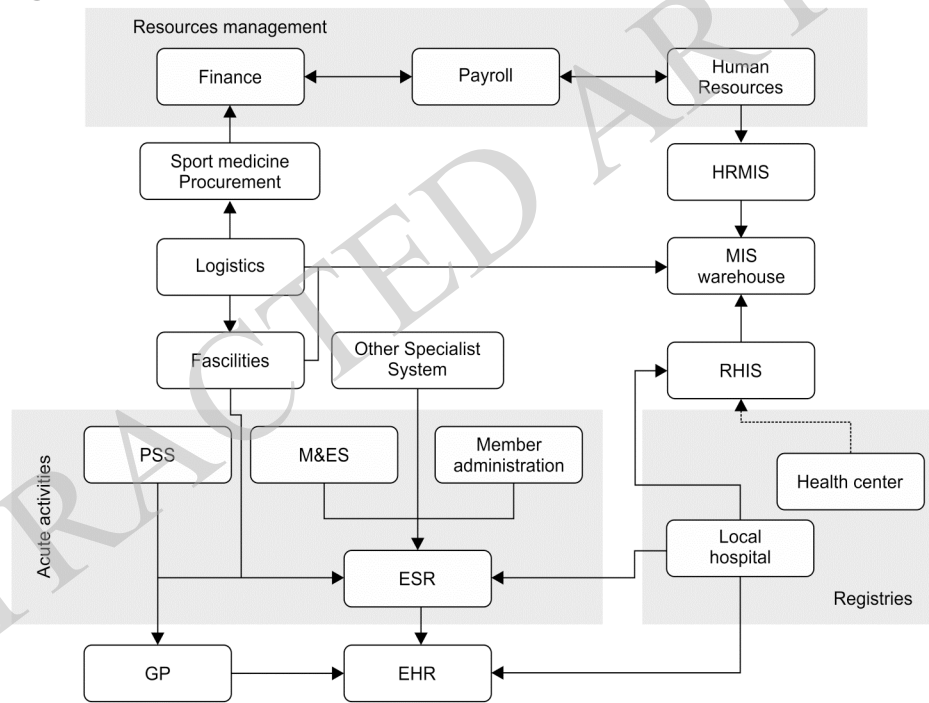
Resources management

Finance

Payroll

Human Resources

Sport medicine Procurement

HRMIS

Logistics

MIS warehouse

Fascilities

Other Specialist System

RHIS

Acute activities

PSS

M&ES

Member administration

Health center

Local hospital

ESR

Registries

GP

EHR

RACTED AR